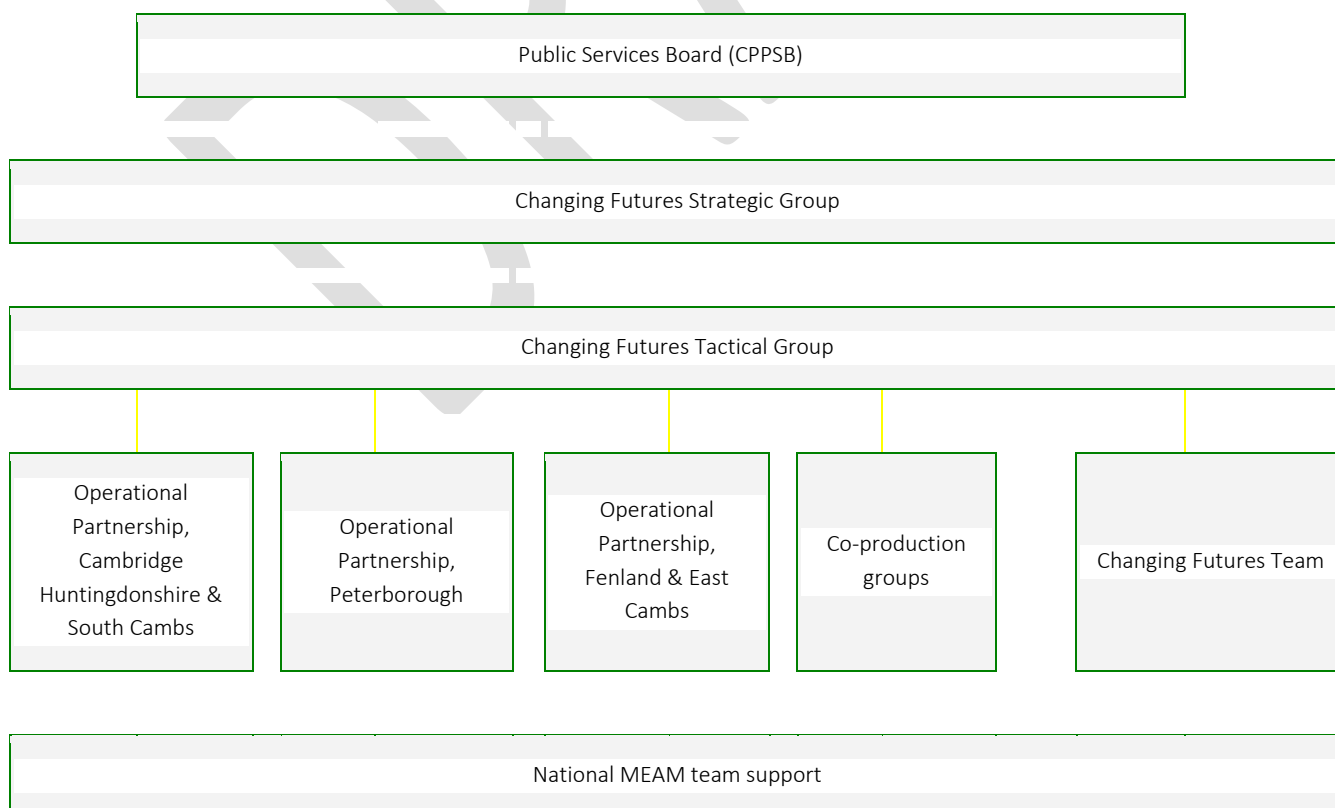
Public Services Board (CPPSB)

Changing Futures Strategic Group

Changing Futures Tactical Group

Operational Partnership, Cambridge Huntingdonshire & South Cambs

Operational Partnership, Peterborough

Operational Partnership, Fenland & East Cambs

Co-production groups

Changing Futures Team

National MEAM team support